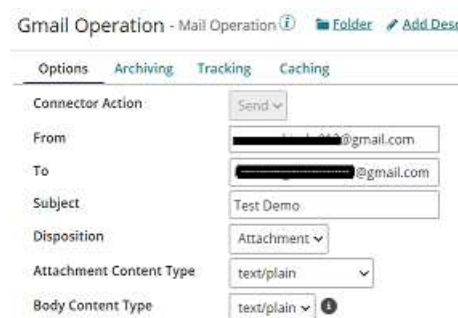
Gmail Operation - Mail Operation ⓘ Folder Add Desc

Options Archiving Tracking Caching

Connector Action Send

From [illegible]@gmail.com

To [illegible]@gmail.com

Subject Test Demo

Disposition Attachment

Attachment Content Type text/plain

Body Content Type text/plain